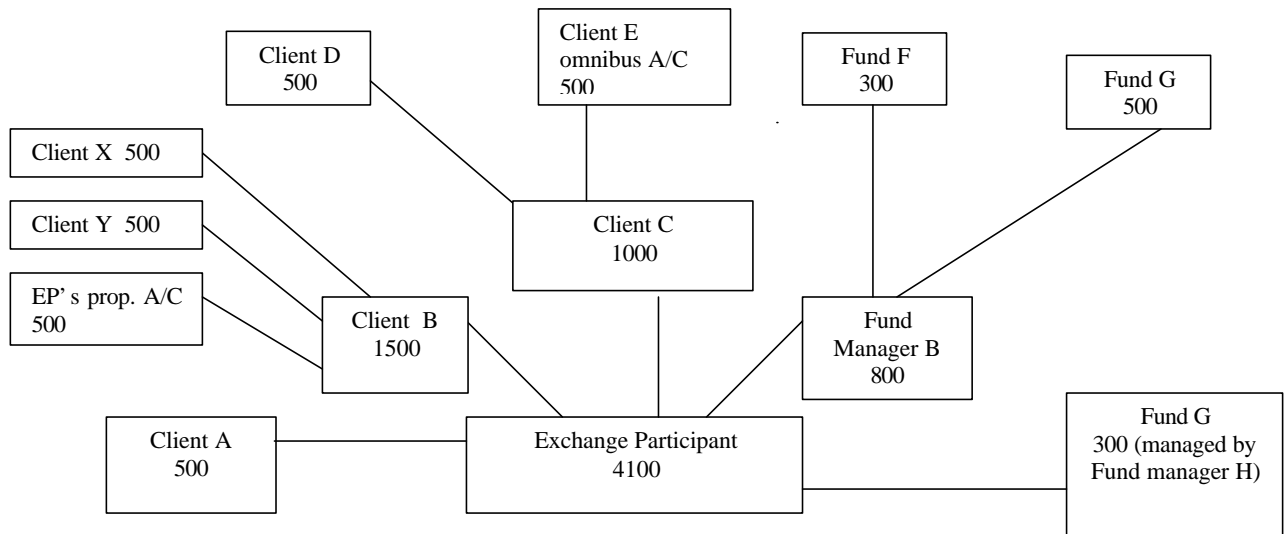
Client D
500

Client E
omnibus A/C
500

Fund F
300

Fund G
500

Client X 500

Client Y 500

EP' s prop. A/C
500

Client C
1000

Client B
1500

Fund
Manager B
800

Client A
500

Exchange Participant
4100

Fund G
300 (managed by
Fund manager H)